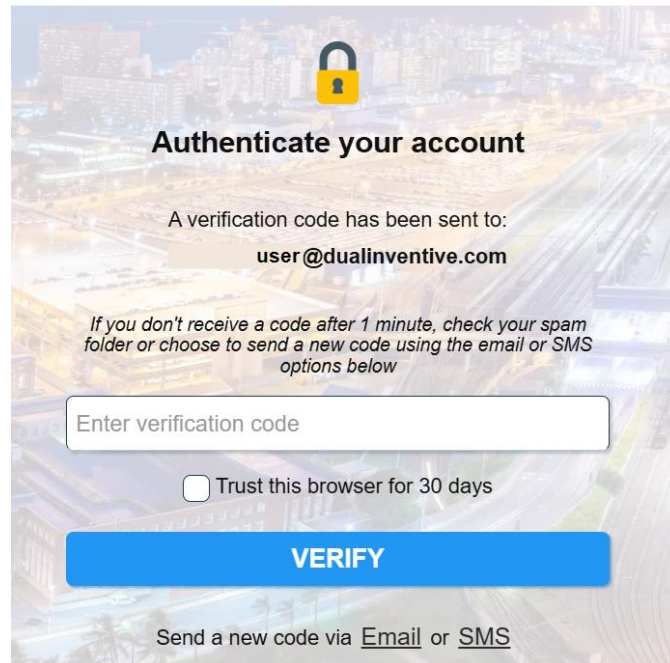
Authenticate your account

A verification code has been sent to:

user@dualinventive.com

If you don't receive a code after 1 minute, check your spam folder or choose to send a new code using the email or SMS options below

Enter verification code

Trust this browser for 30 days

VERIFY

Send a new code via Email or SMS